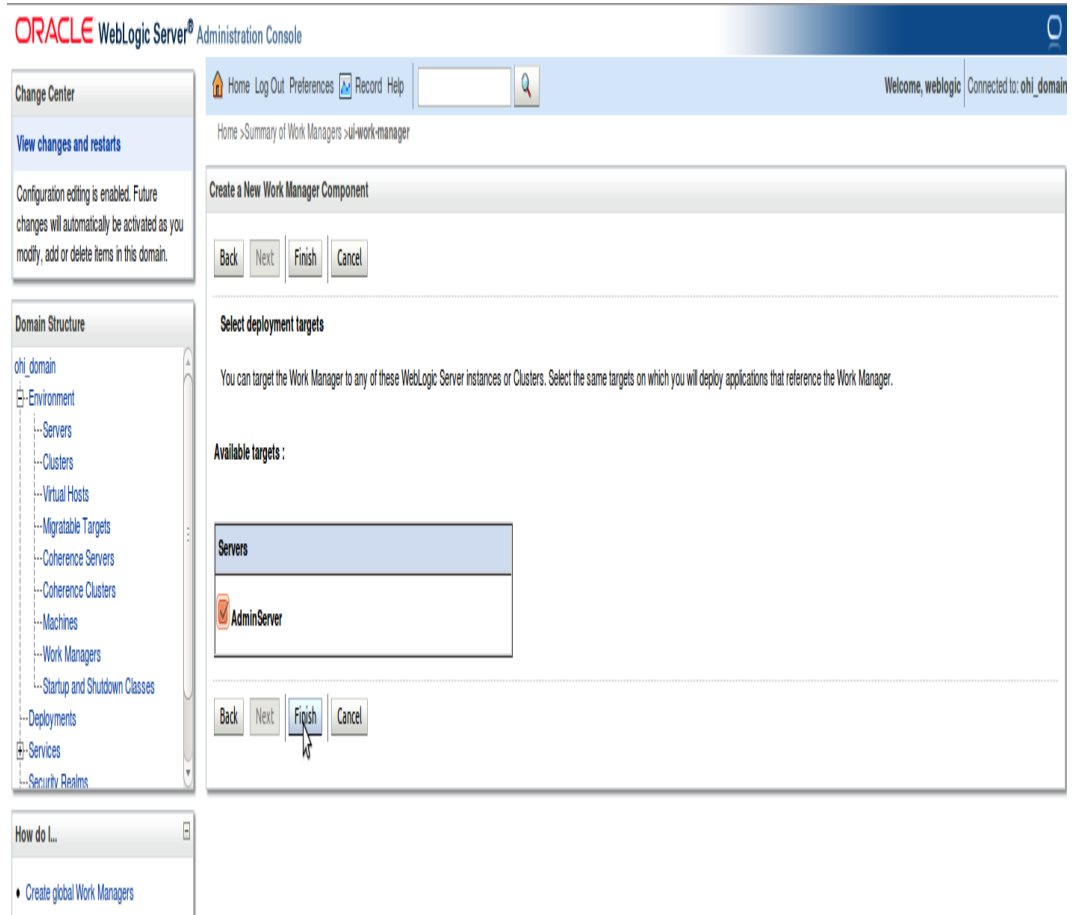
ORACLE WebLogic Server® Administration Console

Home Log Out Preferences Record Help

Welcome, weblogic Connected to: ohi_domain

Home >Summary of Work Managers >ui-work-manager

Change Center

View changes and restarts

Configuration editing is enabled. Future changes will automatically be activated as you modify, add or delete items in this domain.

Domain Structure

ohi_domain
Environment
Servers
Clusters
Virtual Hosts
Migratable Targets
Coherence Servers
Coherence Clusters
Machines
Work Managers
Startup and Shutdown Classes
Deployments
Services
Security Realms

How do I...

• Create global Work Managers

Create a New Work Manager Component

Back Next Finish Cancel

Select deployment targets

You can target the Work Manager to any of these WebLogic Server instances or Clusters. Select the same targets on which you will deploy applications that reference the Work Manager.

Available targets :

| Servers |
|---|
| AdminServer |

Back Next Finish Cancel